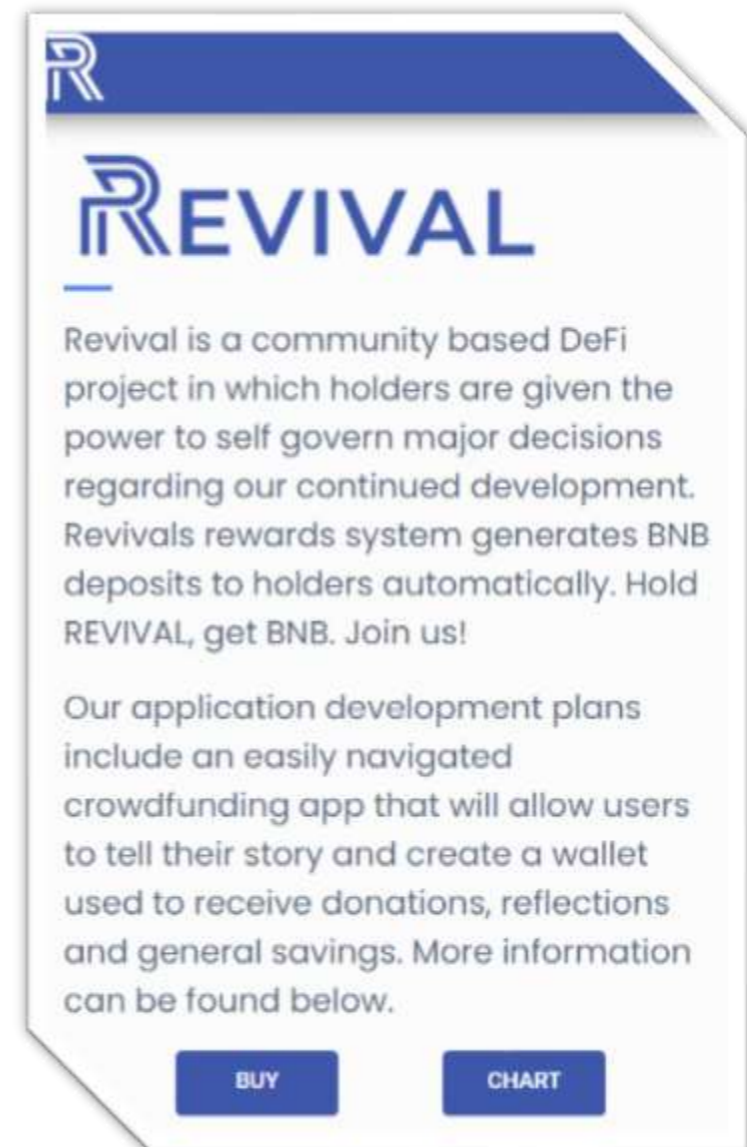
REVIVAL

Revival is a community based DeFi project in which holders are given the power to self govern major decisions regarding our continued development. Revivals rewards system generates BNB deposits to holders automatically. Hold REVIVAL, get BNB. Join us!

Our application development plans include an easily navigated crowdfunding app that will allow users to tell their story and create a wallet used to receive donations, reflections and general savings. More information can be found below.

BUY

CHART